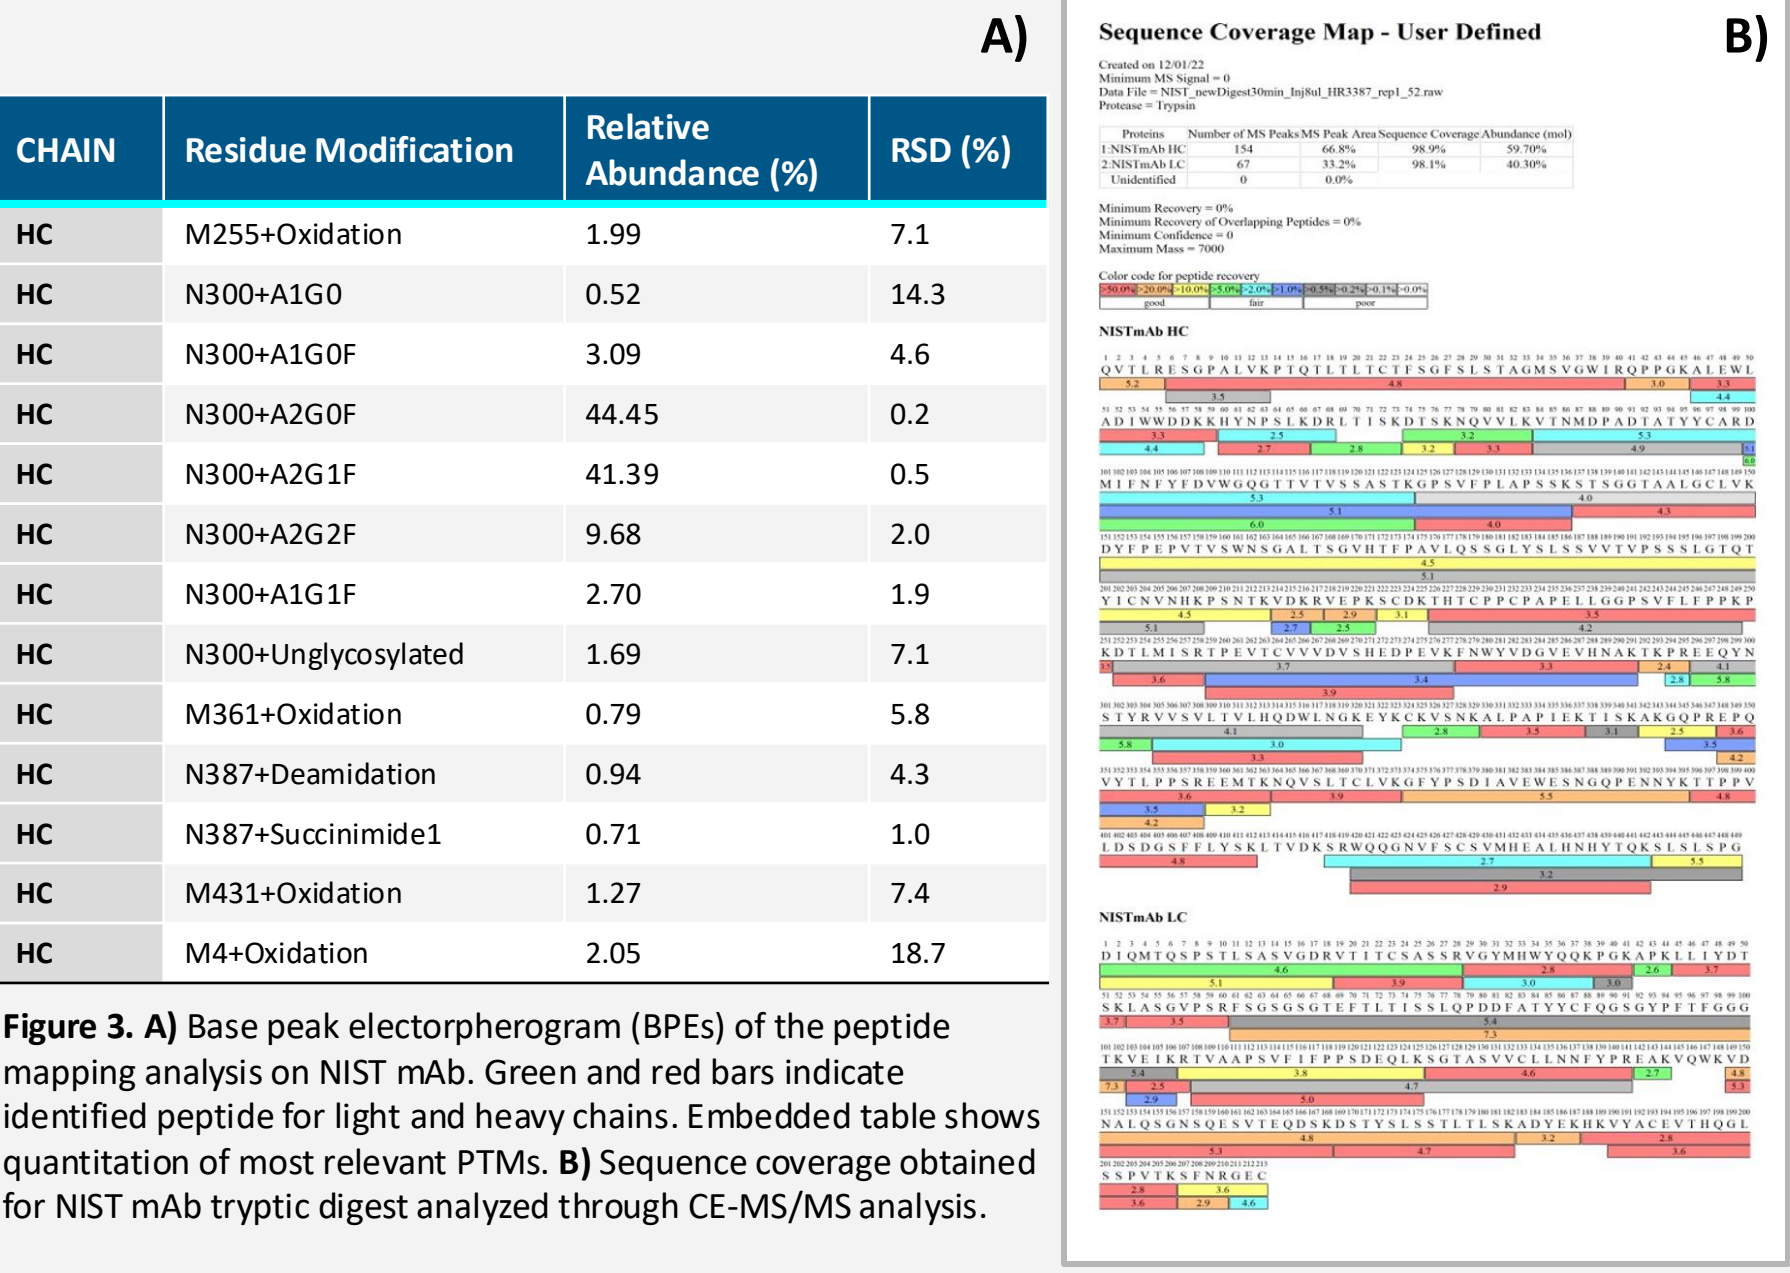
A)

| CHAIN | Residue Modification | Relative Abundance (%) | RSD (%) |
|---|---|---|---|
| HC | M255+Oxidation | 1.99 | 7.1 |
| HC | N300+A1G0 | 0.52 | 14.3 |
| HC | N300+A1G0F | 3.09 | 4.6 |
| HC | N300+A2G0F | 44.45 | 0.2 |
| HC | N300+A2G1F | 41.39 | 0.5 |
| HC | N300+A2G2F | 9.68 | 2.0 |
| HC | N300+A1G1F | 2.70 | 1.9 |
| HC | N300+Unglycosylated | 1.69 | 7.1 |
| HC | M361+Oxidation | 0.79 | 5.8 |
| HC | N387+Deamidation | 0.94 | 4.3 |
| HC | N387+Succinimide1 | 0.71 | 1.0 |
| HC | M431+Oxidation | 1.27 | 7.4 |
| HC | M4+Oxidation | 2.05 | 18.7 |

**Figure 3. A)** Base peak electorpherogram (BPEs) of the peptide mapping analysis on NIST mAb. Green and red bars indicate identified peptide for light and heavy chains. Embedded table shows quantitation of most relevant PTMs. **B)** Sequence coverage obtained for NIST mAb tryptic digest analyzed through CE-MS/MS analysis.

B)

Sequence Coverage Map - User Defined

Created on 12/01/22
Minimum MS Signal = 0
Data File = NIST_newDigest30min_Inj8ul_HR3387_rep1_52.raw
Protease = Trypsin

| Proteins | Number of MS Peaks | MS Peak Area | Sequence Coverage | Abundance (mol) |
|---|---|---|---|---|
| 1:NISTmAb HC | 154 | 66.8% | 98.9% | 59.70% |
| 2:NISTmAb LC | 67 | 33.2% | 98.1% | 40.30% |
| Unidentified | 0 | 0.0% | | |

Minimum Recovery = 0%
Minimum Recovery of Overlapping Peptides = 0%
Minimum Confidence = 0
Maximum Mass = 7000

Color code for peptide recovery
>50.0% >20.0% >10.0% >5.0% >2.0% >1.0% >0.5% >0.2% >0.1% >0.0%
good fair poor

NISTmAb HC

QVTLRESGPALVKPTQTLTLTCTFSGFSLSTAGMSVGWIRQPPGKALEWL
ADIWWDDKKHYNPSLKDRLTISKDTSKNQVVLKVTNMDPADTATYYCARD
MIFNFYFDVWGQGTTVTVSSASTKGPSVFPLAPSSKSTSGGTAALGCLVK
DYFPEPVTVSWNSGALTSGVHTFPAVLQSSGLYSLSSVVTVPSSSLGTQT
YICNVNHKPSNTKVDKRVEPKSCDKTHTCPPCPAPELLGGPSVFLFPPKP
KDTLMISRTPEVTCVVVDVSHEDPEVKFNWYVDGVEVHNAKTKPREEQYN
STYRVVSVLTVLHQDWLNGKEYKCKVSNKALPAPIEKTISKAKGQPREPQ
VYTLPPSREEMTKNQVSLTCLVKGFYPSDIAVEWESNGQPENNYKTTPPV
LDSDGSFFLYSKLTVDKSRWQQGNVFSCSVMHEALHNHYTQKSLSLSPG

NISTmAb LC

DIQMTQSPSTLSASVGDRVTITCSASSRVGYMHWYQQKPGKAPKLLIYDT
SKLASGVPSRFSGSGSGTEFTLTISSLQPDDFATYYCFQGSGYPFTFGGG
TKVEIKRTVAAPSVFIFPPSDEQLKSGTASVVCLLNNFYPREAKVQWKVD
NALQSGNSQESVTEQDSKDSTYSLSSTLTLSKADYEKHKVYACEVTHQGL
SSPVTKSFNRGEC